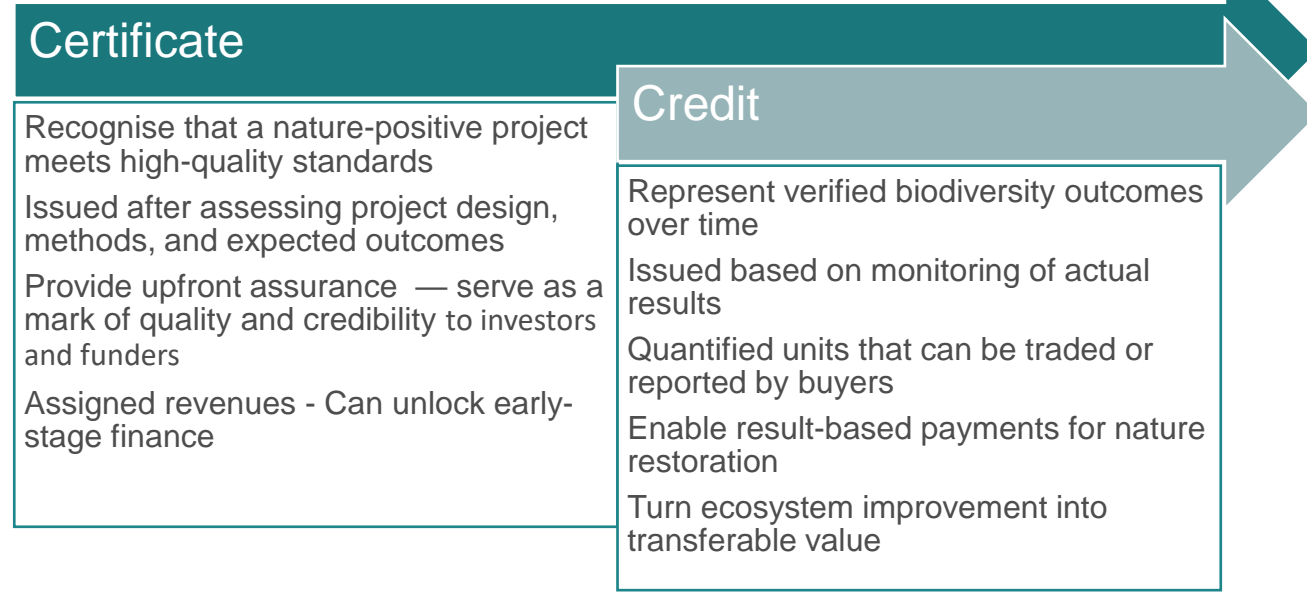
Certificate

Recognise that a nature-positive project meets high-quality standards

Issued after assessing project design, methods, and expected outcomes

Provide upfront assurance — serve as a mark of quality and credibility to investors and funders

Assigned revenues - Can unlock early-stage finance

Credit

Represent verified biodiversity outcomes over time

Issued based on monitoring of actual results

Quantified units that can be traded or reported by buyers

Enable result-based payments for nature restoration

Turn ecosystem improvement into transferable value